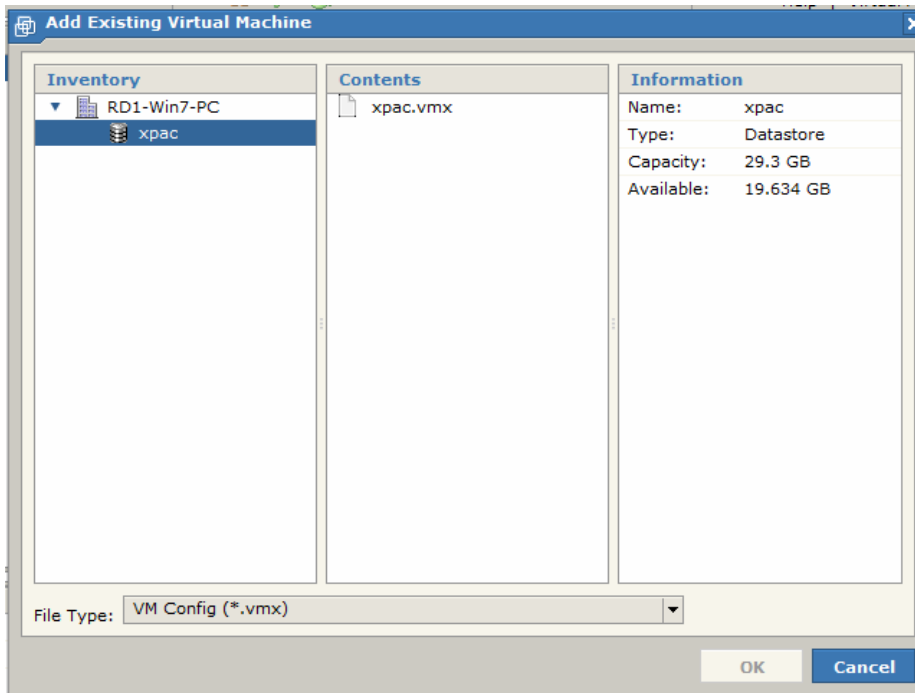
Add Existing Virtual Machine

Inventory
RD1-Win7-PC
xpac

Contents
xpac.vmx

Information

| Name: | xpac |
|---|---|
| Type: | Datastore |
| Capacity: | 29.3 GB |
| Available: | 19.634 GB |

File Type: VM Config (*.vmx)

OK
Cancel